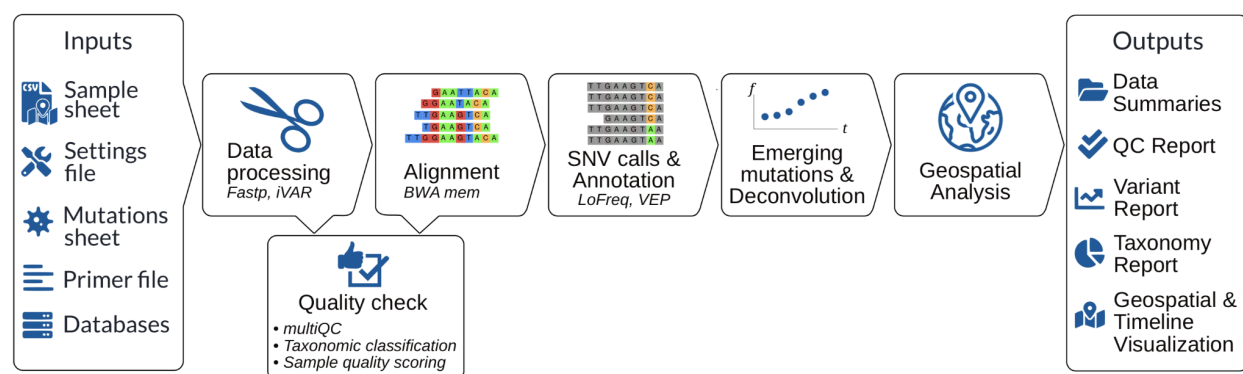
Inputs

CSV Sample sheet

Settings file

Mutations sheet

Primer file

Databases

Data processing
Fastp, iVAR

GAATTACA
GGAATACA
TTGAAGTCA
TGAAGTCA
TTGGAAGTACA

Alignment
BWA mem

TTGAAGTCA
TTGAAGTCA
TTGAAGTCA
GAAGTCA
TTGAAGTAA
TTGAAGTAA

SNV calls & Annotation
LoFreq, VEP

$f$

$t$

Emerging mutations & Deconvolution

Geospatial Analysis

Quality check
• multiQC
• Taxonomic classification
• Sample quality scoring

Outputs

Data Summaries

QC Report

Variant Report

Taxonomy Report

Geospatial & Timeline Visualization